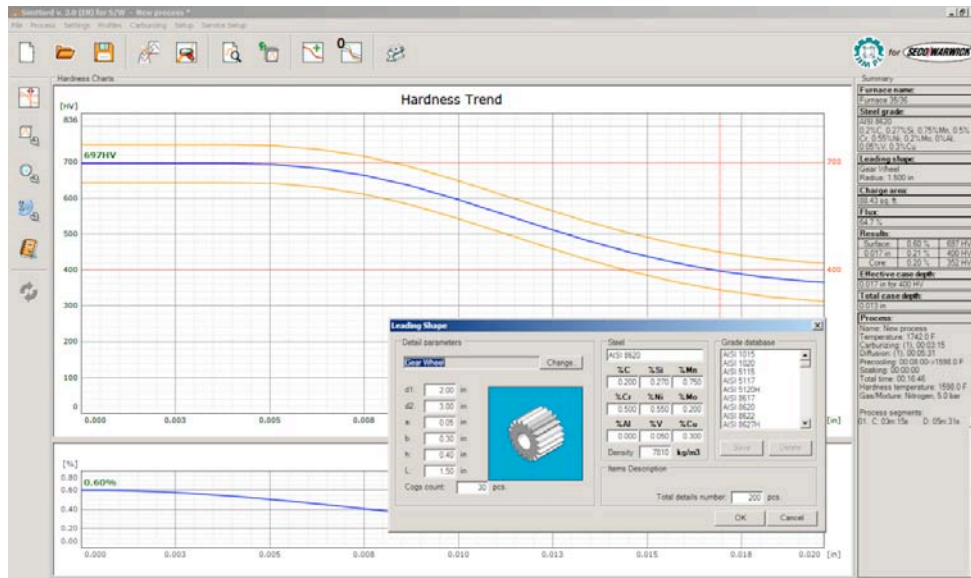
SimHard v. 3.0 (EN) for S/W - New process *

File Process Settings Profiles Carburizing Setup Service Setup

for SECO/WARWICK

Hardness Charts

Hardness Trend

[HV]
836
697HV
700
600
500
400
300
200
100
0

700
400

0.000 0.003 0.005 0.008 [in]

[%]
0.80
0.60%
0.60
0.40
0.20
0.00

0.000 0.003 0.005 0.008 0.010 0.013 0.015 0.018 0.020 [in]

Leading Shape

Detail parameters

Gear Wheel Change

| | | |
|---|---|---|
| d1: | 2.00 | in |
| d2: | 3.00 | in |
| a: | 0.05 | in |
| b: | 0.30 | in |
| h: | 0.40 | in |
| L: | 1.50 | in |

Cogs count: 30 pcs.

Steel

AISI 8620

| %C | %Si | %Mn |
|---|---|---|
| 0.200 | 0.270 | 0.750 |
| %Cr | %Ni | %Mo |
| 0.500 | 0.550 | 0.200 |
| %Al | %V | %Cu |
| 0.000 | 0.050 | 0.300 |

Density 7810 kg/m3

Grade database

AISI 1015
AISI 1020
AISI 5115
AISI 5117
AISI 5120H
AISI 8617
AISI 8620
AISI 8622
AISI 8627H

Save Delete

Items Description

Total details number: 200 pcs.

OK Cancel

Summary

Furnace name:
Furnace 36/36

Steel grade:
AISI 8620
0.2%C, 0.27%Si, 0.75%Mn, 0.5%Cr, 0.55%Ni, 0.2%Mo, 0%Al, 0.05%V, 0.3%Cu

Leading shape:
Gear Wheel
Radius: 1.500 in

Charge area:
88.43 sq. ft.

Flux:
54.7 %

Results:

| | | |
|---|---|---|
| Surface: | 0.60 % | 697 HV |
| 0.017 in | 0.21 % | 400 HV |
| Core: | 0.20 % | 352 HV |

Effective case depth:
0.017 in for 400 HV

Total case depth:
0.013 in

Process:
Name: New process
Temperature: 1742.0 F
Carburizing: (1), 00:03:15
Diffusion: (1), 00:05:31
Precooling: 00:08:00->1598.0 F
Soaking: 00:00:00
Total time: 00:16:46
Hardness temperature: 1598.0 F
Gas/Mixture: Nitrogen, 5.0 bar

Process segments:
01. C: 03m 15s D: 05m 31s